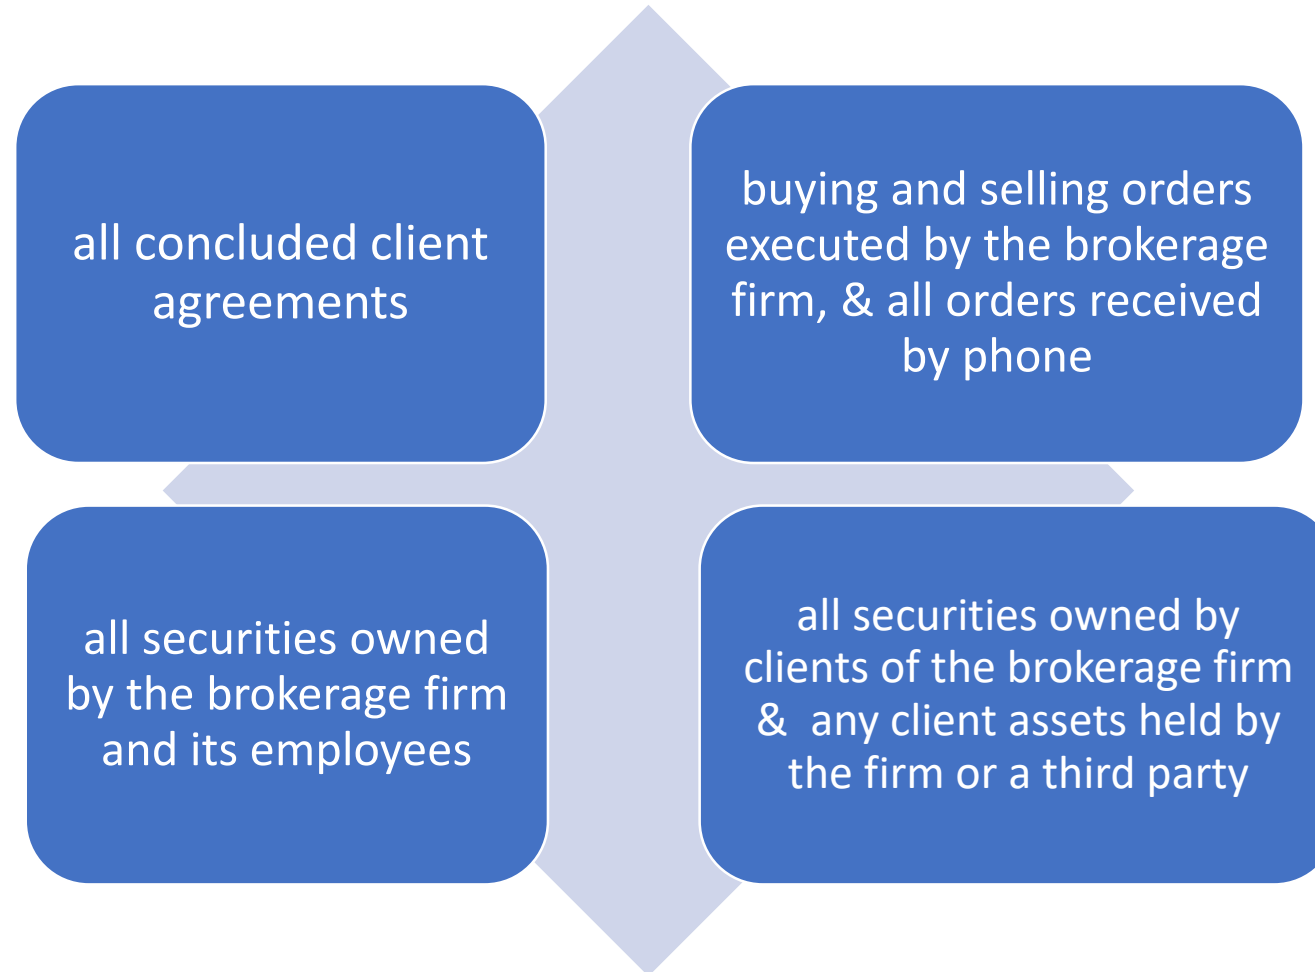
all concluded client agreements

buying and selling orders executed by the brokerage firm, & all orders received by phone

all securities owned by the brokerage firm and its employees

all securities owned by clients of the brokerage firm & any client assets held by the firm or a third party